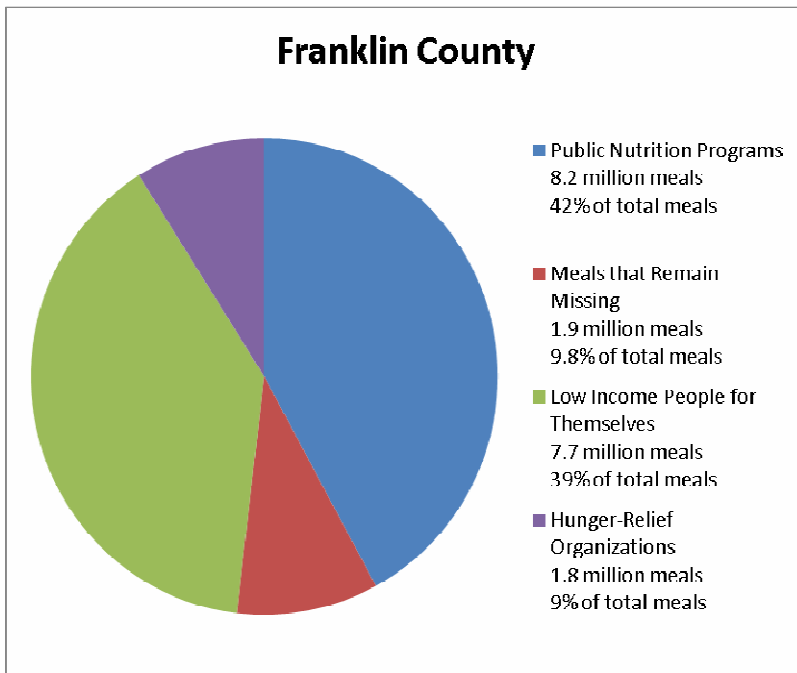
Franklin County

Public Nutrition Programs
8.2 million meals
42% of total meals

Meals that Remain Missing
1.9 million meals
9.8% of total meals

Low Income People for Themselves
7.7 million meals
39% of total meals

Hunger-Relief Organizations
1.8 million meals
9% of total meals